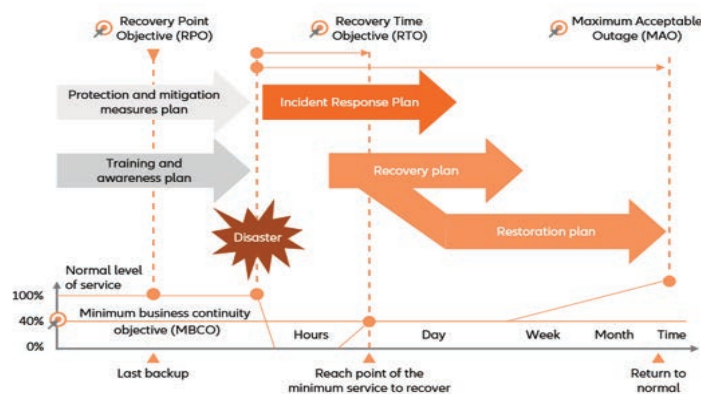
Recovery Point Objective (RPO)

Recovery Time Objective (RTO)

Maximum Acceptable Outage (MAO)

Protection and mitigation measures plan

Incident Response Plan

Training and awareness plan

Recovery plan

Disaster

Restoration plan

Normal level of service

100%

40%

0%

Minimum business continuity objective (MBCO)

Hours

Day

Week

Month

Time

Last backup

Reach point of the minimum service to recover

Return to normal